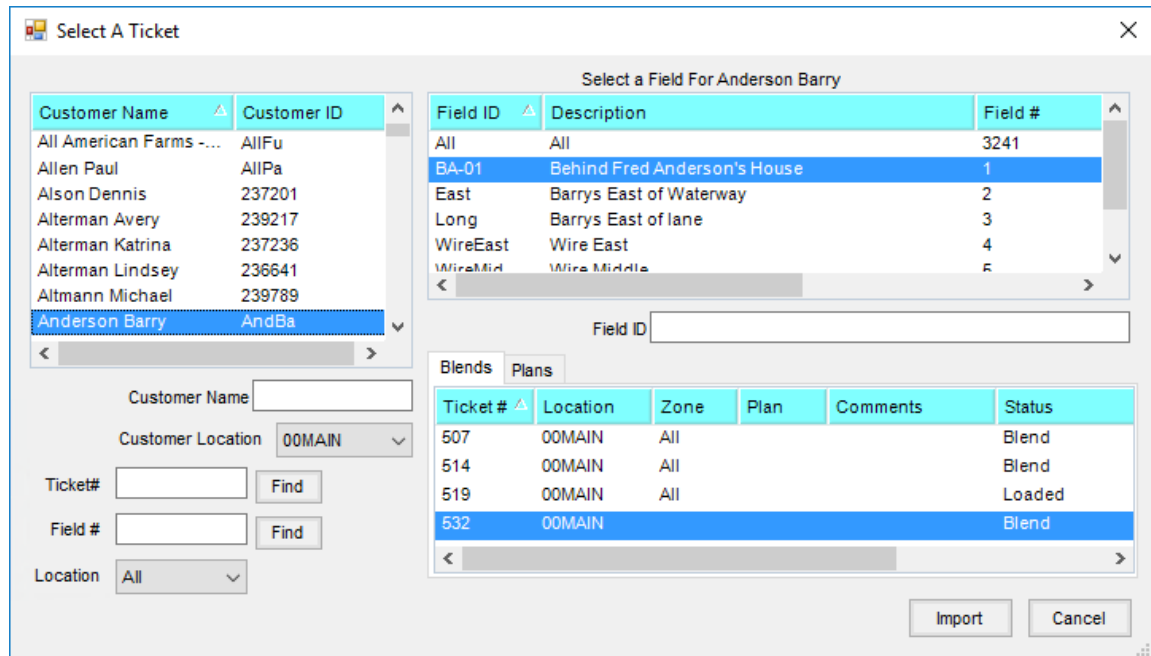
Select A Ticket

| Customer Name | Customer ID |
|---|---|
| All American Farms -... | AllFu |
| Allen Paul | AllPa |
| Alson Dennis | 237201 |
| Alterman Avery | 239217 |
| Alterman Katrina | 237236 |
| Alterman Lindsey | 236641 |
| Altmann Michael | 239789 |
| Anderson Barry | AndBa |

Customer Name

Customer Location 00MAIN

Ticket# Find

Field # Find

Location All

Select a Field For Anderson Barry

| Field ID | Description | Field # |
|---|---|---|
| All | All | 3241 |
| BA-01 | Behind Fred Anderson's House | 1 |
| East | Barrys East of Waterway | 2 |
| Long | Barrys East of lane | 3 |
| WireEast | Wire East | 4 |
| WireMid | Wire Middle | 5 |

Field ID

Blends Plans

| Ticket # | Location | Zone | Plan | Comments | Status |
|---|---|---|---|---|---|
| 507 | 00MAIN | All | | | Blend |
| 514 | 00MAIN | All | | | Blend |
| 519 | 00MAIN | All | | | Loaded |
| 532 | 00MAIN | | | | Blend |

Import Cancel